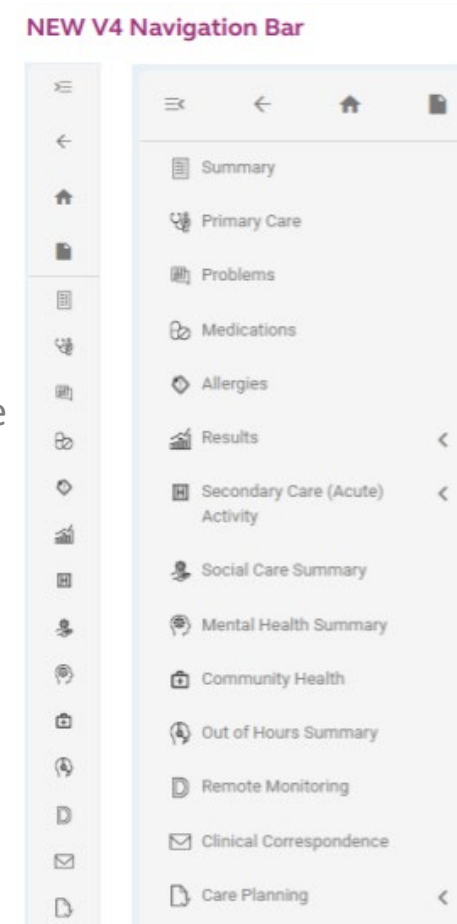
NEW V4 Navigation Bar

Summary

Primary Care

Problems

Medications

Allergies

Results

Secondary Care (Acute) Activity

Social Care Summary

Mental Health Summary

Community Health

Out of Hours Summary

Remote Monitoring

Clinical Correspondence

Care Planning